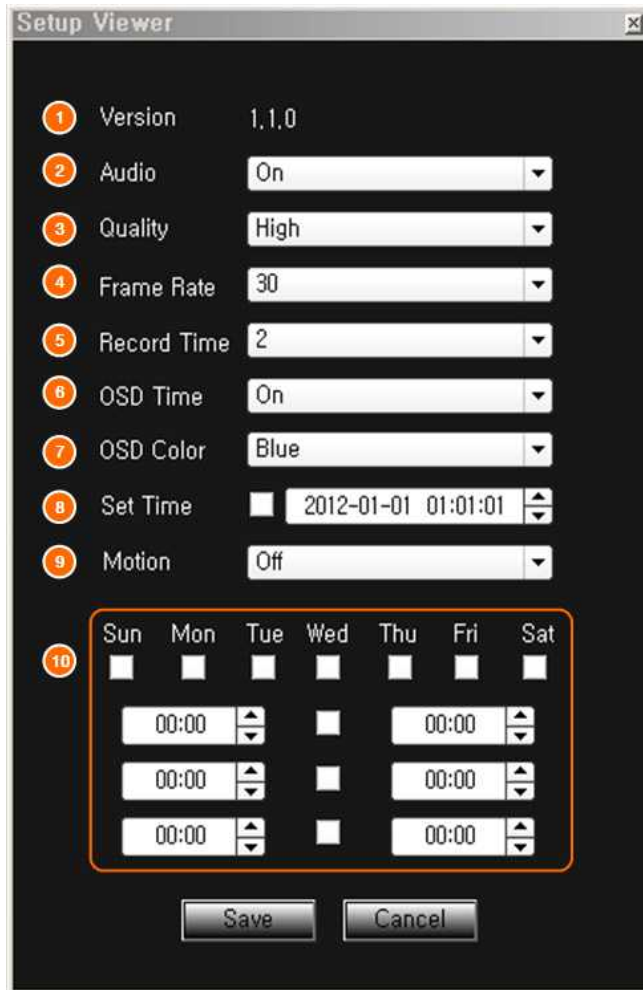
Setup Viewer

1 Version 1.1.0

2 Audio On

3 Quality High

4 Frame Rate 30

5 Record Time 2

6 OSD Time On

7 OSD Color Blue

8 Set Time 2012-01-01 01:01:01

9 Motion Off

10

| Sun | Mon | Tue | Wed | Thu | Fri | Sat |
|---|---|---|---|---|---|---|

00:00 00:00

00:00 00:00

00:00 00:00

Save Cancel